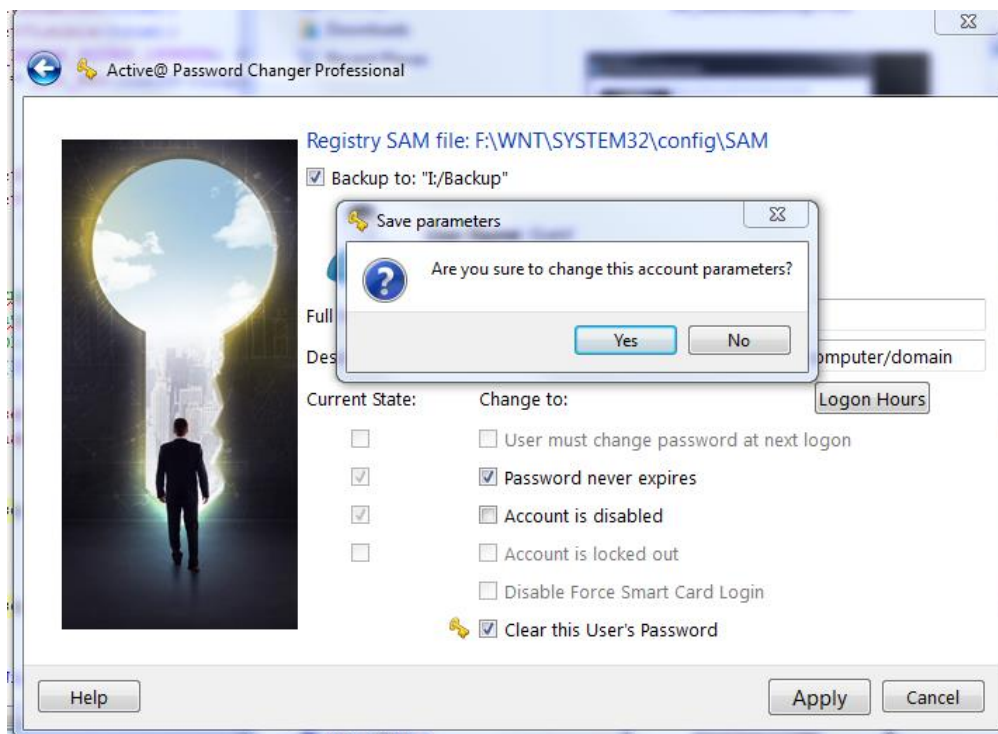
Active@ Password Changer Professional

Registry SAM file: F:\WNT\SYSTEM32\config\SAM

Backup to: "I:/Backup"

Save parameters

Are you sure to change this account parameters?

Yes No

Full

Des

omputer/domain

Current State:

Change to:

Logon Hours

User must change password at next logon

Password never expires

Account is disabled

Account is locked out

Disable Force Smart Card Login

Clear this User's Password

Help

Apply

Cancel